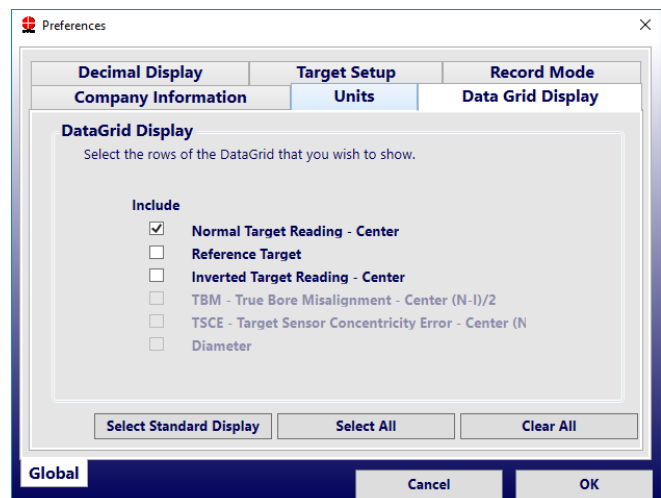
Preferences

Decimal Display | Target Setup | Record Mode
Company Information | Units | Data Grid Display

DataGrid Display
Select the rows of the DataGrid that you wish to show.

Include
☑ Normal Target Reading - Center
☐ Reference Target
☐ Inverted Target Reading - Center
☐ TBM - True Bore Misalignment - Center (N-I)/2
☐ TSCE - Target Sensor Concentricity Error - Center (N
☐ Diameter

Select Standard Display
Select All
Clear All

Global
Cancel
OK